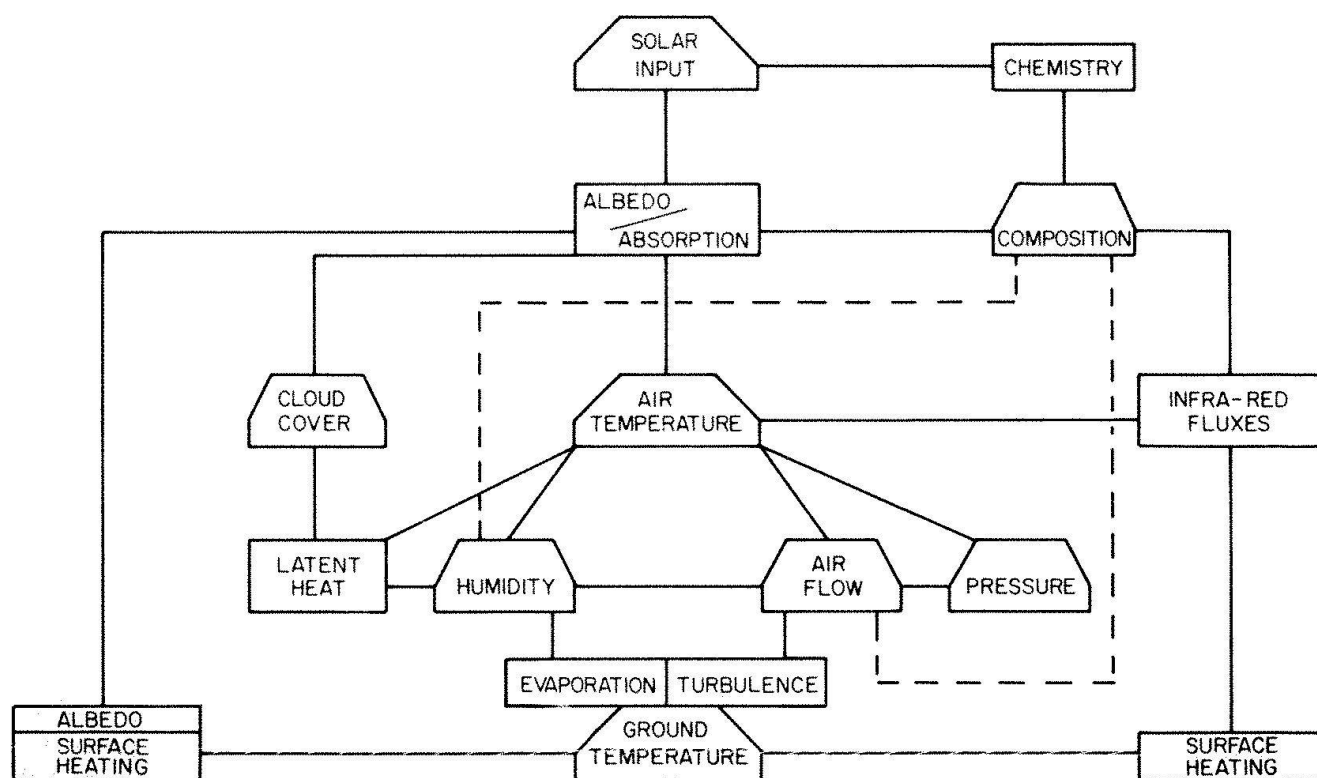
SOLAR INPUT

CHEMISTRY

ALBEDO / ABSORPTION

COMPOSITION

CLOUD COVER

AIR TEMPERATURE

INFRA-RED FLUXES

LATENT HEAT

HUMIDITY

AIR FLOW

PRESSURE

EVAPORATION

TURBULENCE

GROUND TEMPERATURE

ALBEDO

SURFACE HEATING

SURFACE HEATING